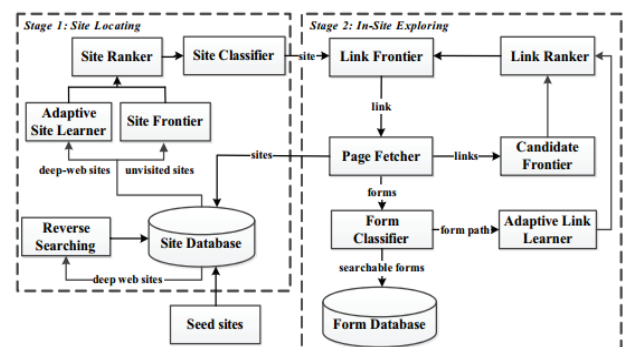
Stage 1: Site Locating

Site Ranker

Site Classifier

Adaptive Site Learner

Site Frontier

deep-web sites

unvisited sites

Reverse Searching

Site Database

deep web sites

Seed sites

site

sites

Stage 2: In-Site Exploring

Link Frontier

Link Ranker

link

Page Fetcher

links

Candidate Frontier

forms

Form Classifier

form path

Adaptive Link Learner

searchable forms

Form Database